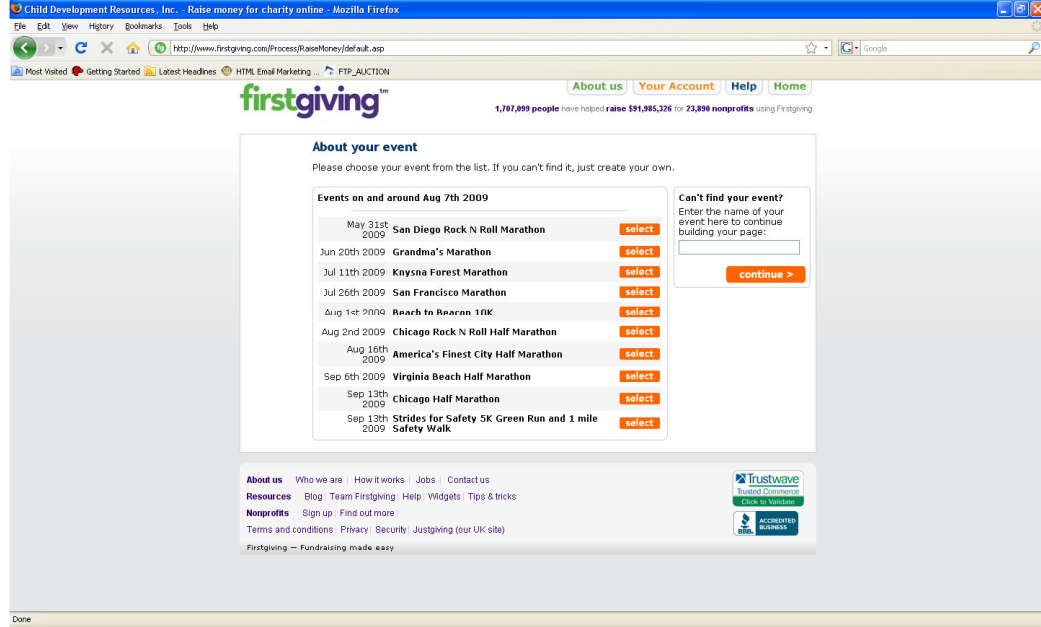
Child Development Resources, Inc. - Raise money for charity online - Mozilla Firefox

File Edit View History Bookmarks Tools Help

http://www.firstgiving.com/Process/RaiseMoney/default.asp

Google

Most Visited Getting Started Latest Headlines HTML Email Marketing ... FTP_AUCTION

About us | Your Account | Help | Home

firstgiving™

1,707,099 people have helped raise $91,985,326 for 23,890 nonprofits using Firstgiving

About your event

Please choose your event from the list. If you can't find it, just create your own.

Events on and around Aug 7th 2009

| | | |
|---|---|---|
| May 31st 2009 | San Diego Rock N Roll Marathon | select |
| Jun 20th 2009 | Grandma's Marathon | select |
| Jul 11th 2009 | Knysna Forest Marathon | select |
| Jul 26th 2009 | San Francisco Marathon | select |
| Aug 1st 2009 | Beach to Beacon 10K | select |
| Aug 2nd 2009 | Chicago Rock N Roll Half Marathon | select |
| Aug 16th 2009 | America's Finest City Half Marathon | select |
| Sep 6th 2009 | Virginia Beach Half Marathon | select |
| Sep 13th 2009 | Chicago Half Marathon | select |
| Sep 13th 2009 | Strides for Safety 5K Green Run and 1 mile Safety Walk | select |

Can't find your event?

Enter the name of your event here to continue building your page:

continue >

About us Who we are | How it works | Jobs | Contact us
Resources Blog | Team Firstgiving | Help | Widgets | Tips & tricks
Nonprofits Sign up | Find out more
Terms and conditions | Privacy | Security | Justgiving (our UK site)

Firstgiving — Fundraising made easy

Trustwave Trusted Commerce Click to Validate

BBB ACCREDITED BUSINESS

Done